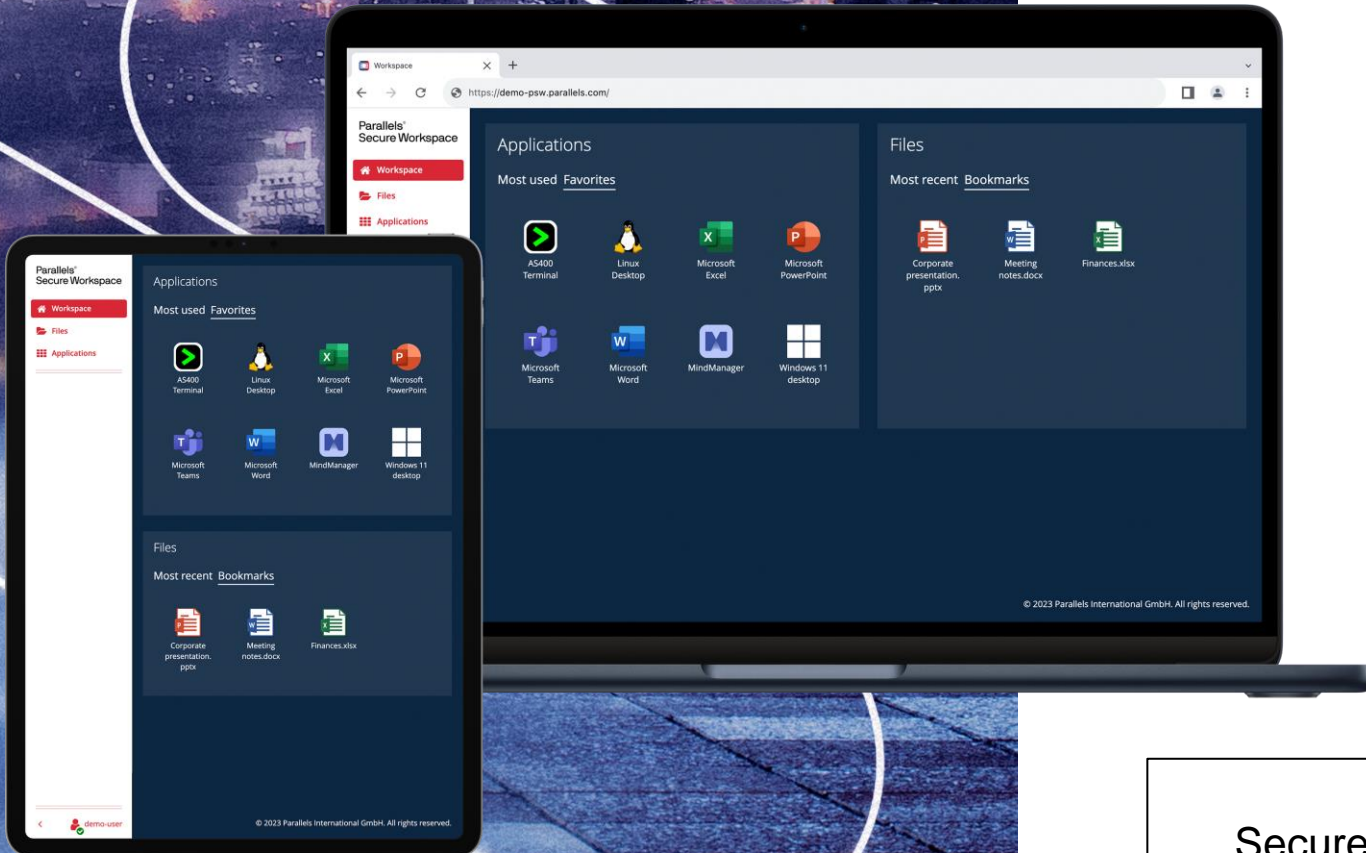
Workspace
https://demo-psw.parallels.com/

Parallels® Secure Workspace
Workspace
Files
Applications

Applications
Most used Favorites
AS400 Terminal
Linux Desktop
Microsoft Excel
Microsoft PowerPoint
Microsoft Teams
Microsoft Word
MindManager
Windows 11 desktop

Files
Most recent Bookmarks
Corporate presentation.pptx
Meeting notes.docx
Finances.xlsx

© 2023 Parallels International GmbH. All rights reserved.

Parallels® Secure Workspace
Workspace
Files
Applications

Applications
Most used Favorites
AS400 Terminal
Linux Desktop
Microsoft Excel
Microsoft PowerPoint
Microsoft Teams
Microsoft Word
MindManager
Windows 11 desktop

Files
Most recent Bookmarks
Corporate presentation.pptx
Meeting notes.docx
Finances.xlsx

demo-user
© 2023 Parallels International GmbH. All rights reserved.

Secure